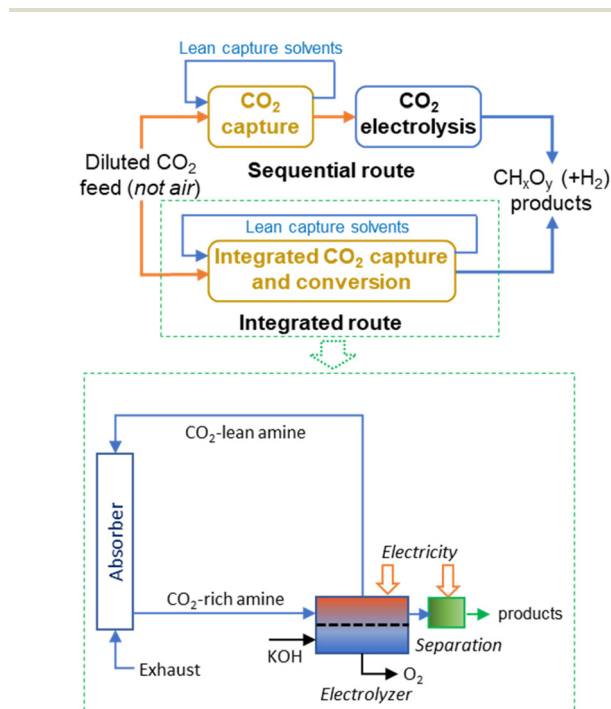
Lean capture solvents

$CO_2$ capture

$CO_2$ electrolysis

Diluted $CO_2$ feed (*not air*)

Sequential route

$CH_xO_y$ (+$H_2$) products

Lean capture solvents

Integrated $CO_2$ capture and conversion

Integrated route

$CO_2$-lean amine

Absorber

Electricity

$CO_2$-rich amine

products

KOH

Separation

Exhaust

$O_2$

Electrolyzer